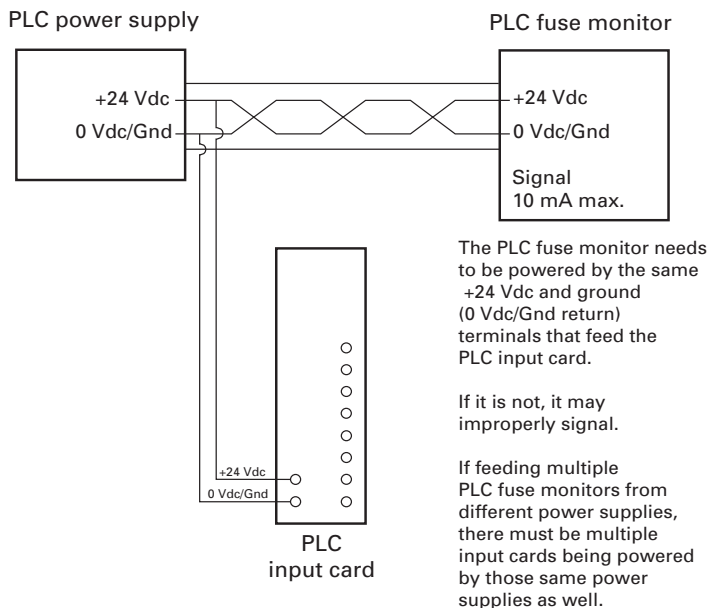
PLC power supply

PLC fuse monitor

+24 Vdc

0 Vdc/Gnd

+24 Vdc

0 Vdc/Gnd

Signal
10 mA max.

The PLC fuse monitor needs to be powered by the same +24 Vdc and ground (0 Vdc/Gnd return) terminals that feed the PLC input card.

If it is not, it may improperly signal.

If feeding multiple PLC fuse monitors from different power supplies, there must be multiple input cards being powered by those same power supplies as well.

+24 Vdc

0 Vdc/Gnd

PLC
input card